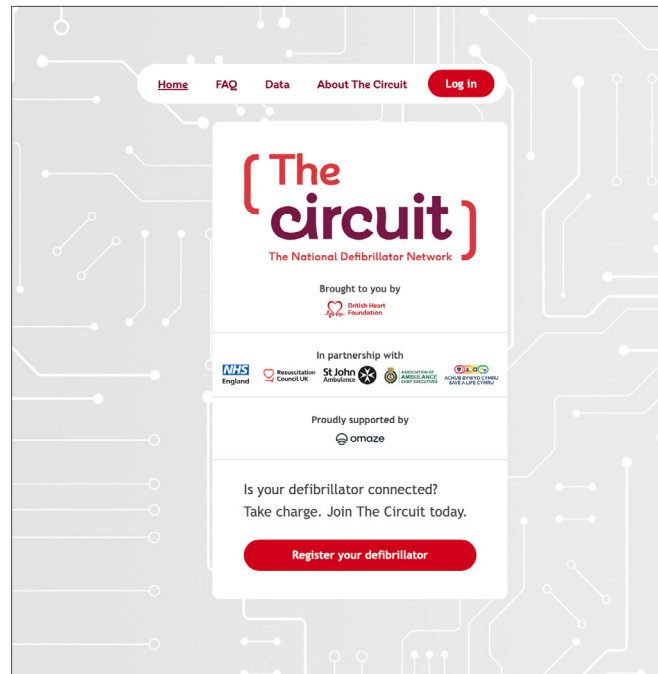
Home FAQ Data About The Circuit Log in

The circuit

The National Defibrillator Network

Brought to you by

British Heart Foundation

In partnership with

NHS England

Resuscitation Council UK

St John Ambulance

ASSOCIATION OF AMBULANCE CHIEF EXECUTIVES

ACHUB BYWYD CYMRU SAVE A LIFE CYMRU

Proudly supported by

omaze

Is your defibrillator connected? Take charge. Join The Circuit today.

Register your defibrillator